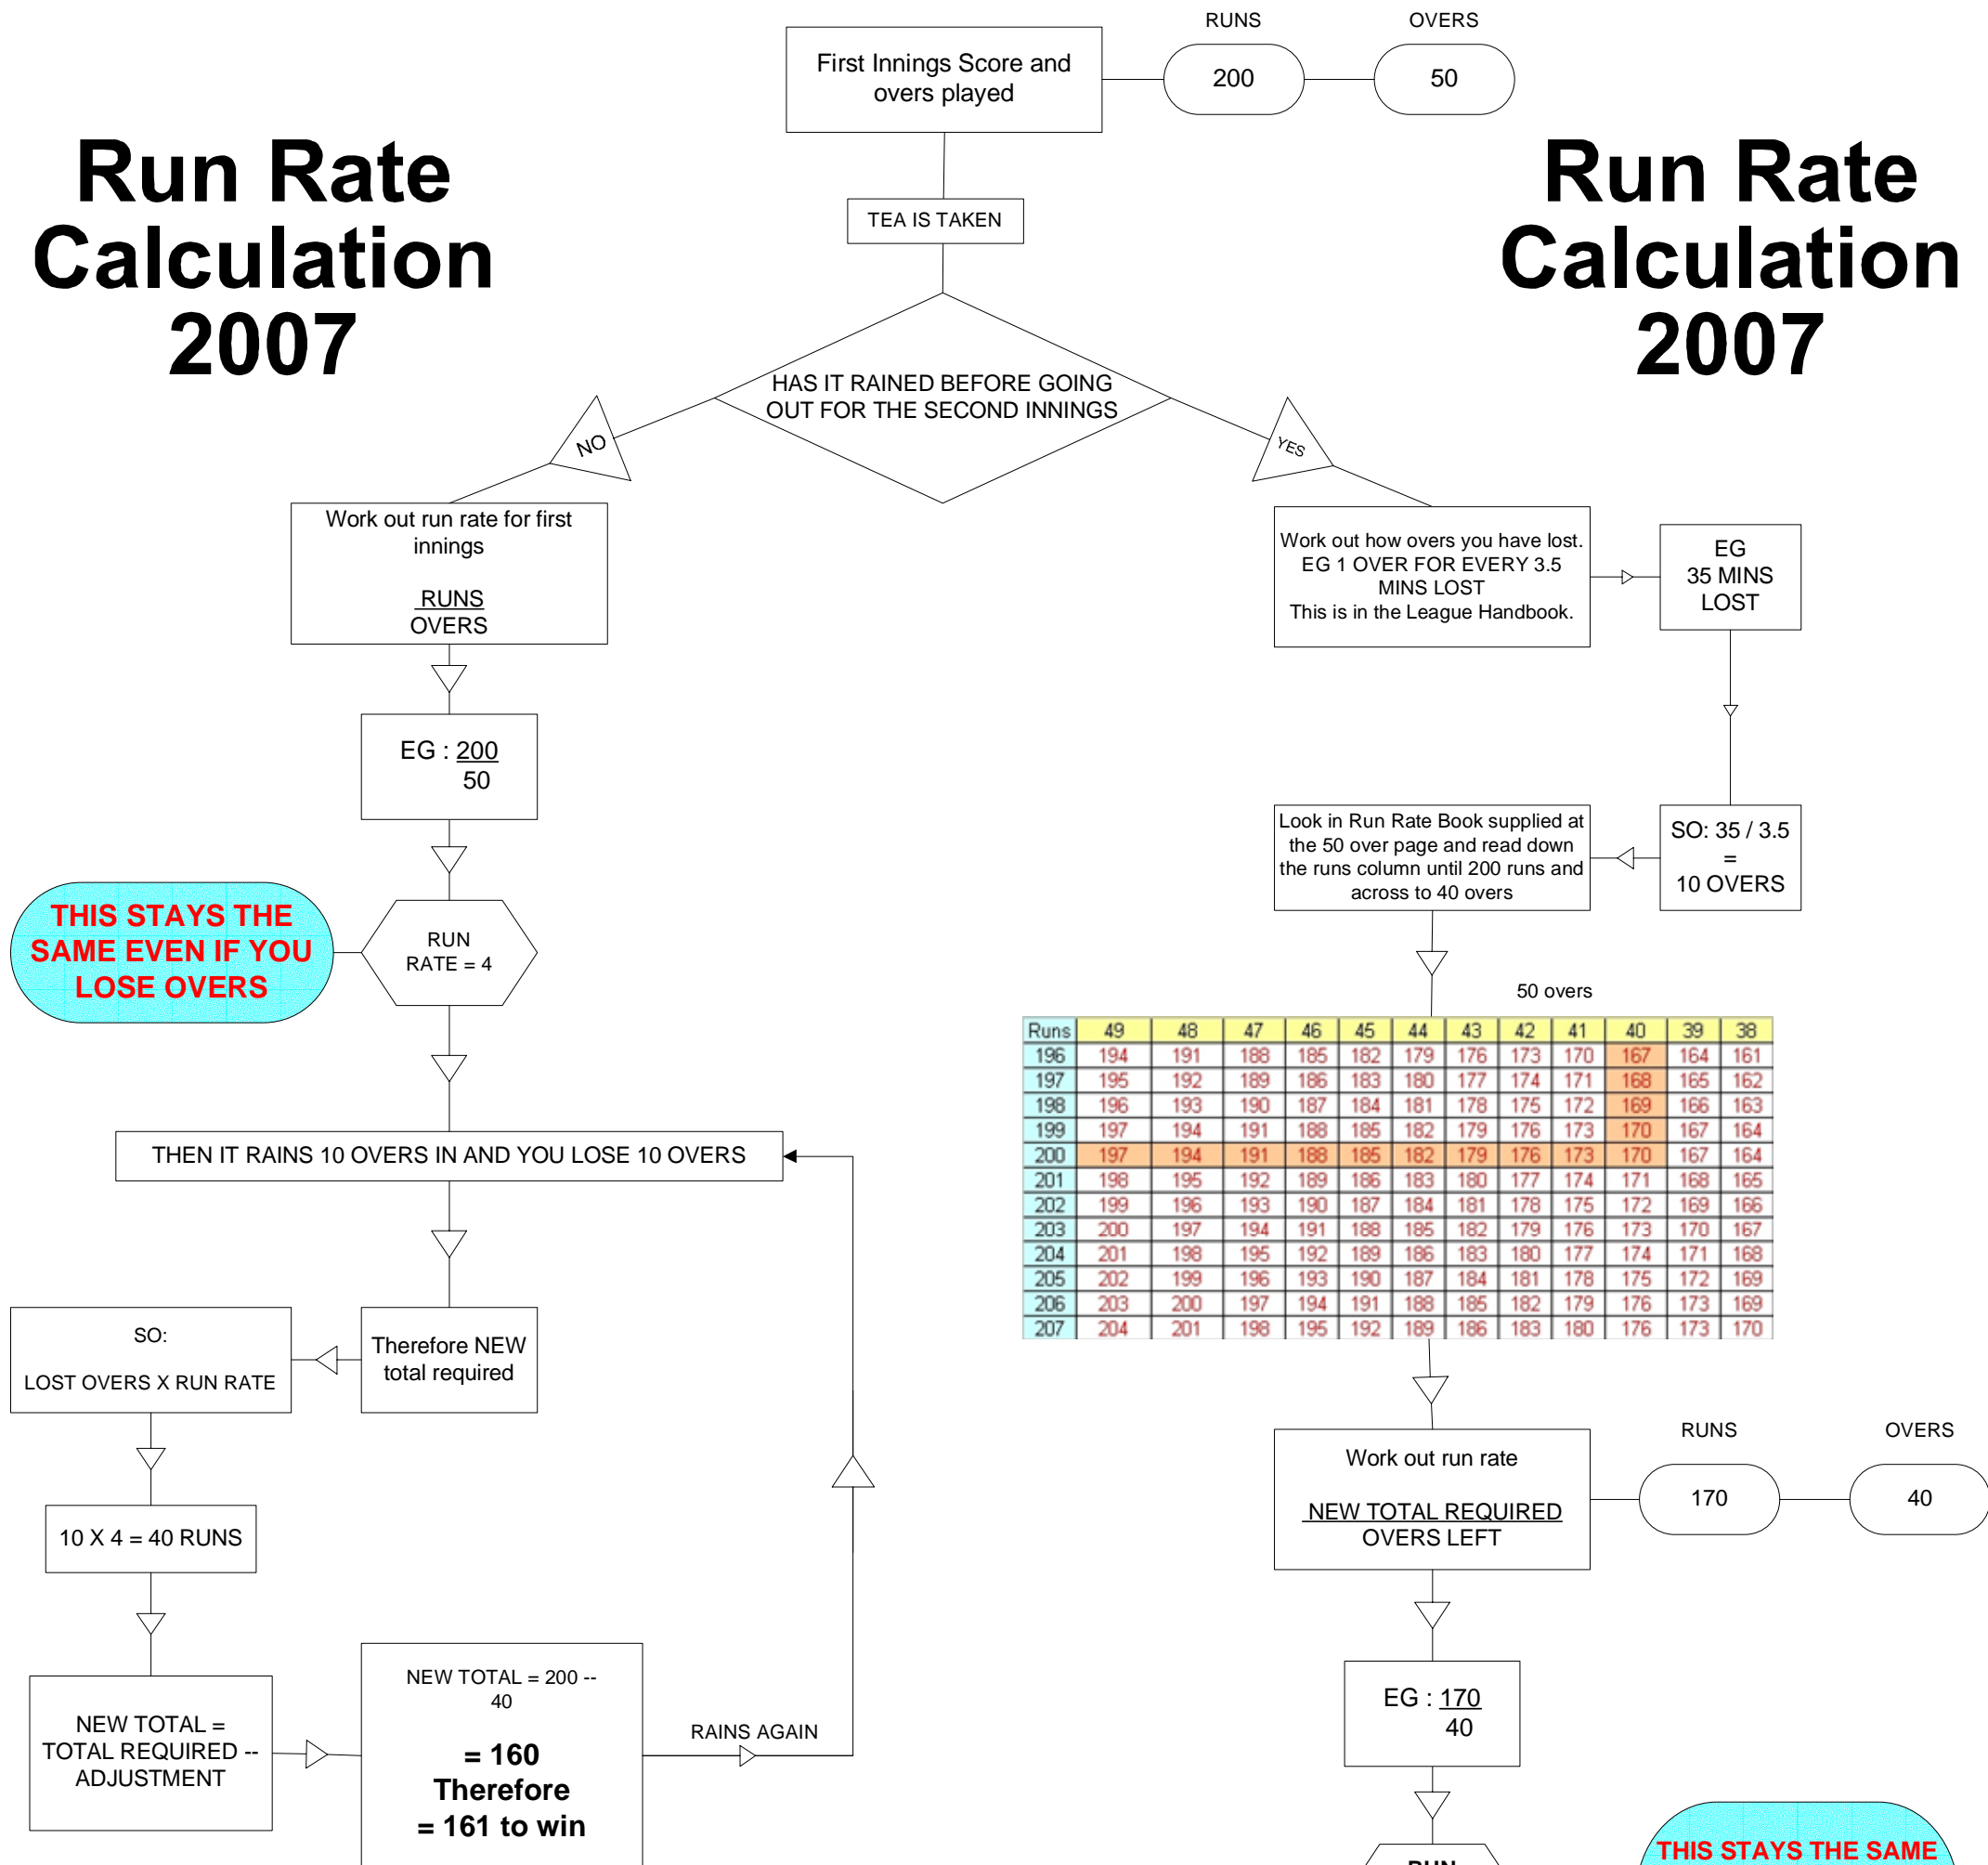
Run Rate Calculation 2007

First Innings Score and overs played

RUNS
200

OVERS
50

Run Rate Calculation 2007

TEA IS TAKEN

HAS IT RAINED BEFORE GOING OUT FOR THE SECOND INNINGS

NO

YES

Work out run rate for first innings

RUNS
OVERS

Work out how overs you have lost.
EG 1 OVER FOR EVERY 3.5 MINS LOST
This is in the League Handbook.

EG
35 MINS LOST

EG : $\frac{200}{50}$

THIS STAYS THE SAME EVEN IF YOU LOSE OVERS

RUN RATE = 4

Look in Run Rate Book supplied at the 50 over page and read down the runs column until 200 runs and across to 40 overs

SO: 35 / 3.5
=
10 OVERS

50 overs

| Runs | 49 | 48 | 47 | 46 | 45 | 44 | 43 | 42 | 41 | 40 | 39 | 38 |
|---|---|---|---|---|---|---|---|---|---|---|---|---|
| 196 | 194 | 191 | 188 | 185 | 182 | 179 | 176 | 173 | 170 | 167 | 164 | 161 |
| 197 | 195 | 192 | 189 | 186 | 183 | 180 | 177 | 174 | 171 | 168 | 165 | 162 |
| 198 | 196 | 193 | 190 | 187 | 184 | 181 | 178 | 175 | 172 | 169 | 166 | 163 |
| 199 | 197 | 194 | 191 | 188 | 185 | 182 | 179 | 176 | 173 | 170 | 167 | 164 |
| 200 | 197 | 194 | 191 | 188 | 185 | 182 | 179 | 176 | 173 | 170 | 167 | 164 |
| 201 | 198 | 195 | 192 | 189 | 186 | 183 | 180 | 177 | 174 | 171 | 168 | 165 |
| 202 | 199 | 196 | 193 | 190 | 187 | 184 | 181 | 178 | 175 | 172 | 169 | 166 |
| 203 | 200 | 197 | 194 | 191 | 188 | 185 | 182 | 179 | 176 | 173 | 170 | 167 |
| 204 | 201 | 198 | 195 | 192 | 189 | 186 | 183 | 180 | 177 | 174 | 171 | 168 |
| 205 | 202 | 199 | 196 | 193 | 190 | 187 | 184 | 181 | 178 | 175 | 172 | 169 |
| 206 | 203 | 200 | 197 | 194 | 191 | 188 | 185 | 182 | 179 | 176 | 173 | 169 |
| 207 | 204 | 201 | 198 | 195 | 192 | 189 | 186 | 183 | 180 | 176 | 173 | 170 |

THEN IT RAINS 10 OVERS IN AND YOU LOSE 10 OVERS

SO:

LOST OVERS X RUN RATE

Therefore NEW total required

10 X 4 = 40 RUNS

Work out run rate

NEW TOTAL REQUIRED
OVERS LEFT

RUNS
170

OVERS
40

NEW TOTAL = TOTAL REQUIRED -- ADJUSTMENT

NEW TOTAL = 200 -- 40

= 160
Therefore
= 161 to win

RAINS AGAIN

EG : $\frac{170}{40}$

RUN

THIS STAYS THE SAME